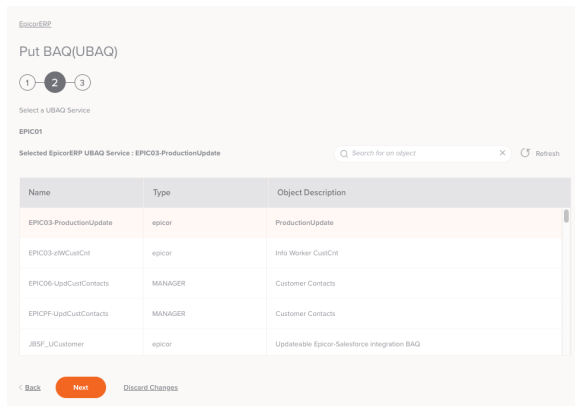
EpicorERP

Put BAQ(UBAQ)

1 2 3

Select a UBAQ Service

EPIC01

Selected EpicorERP UBAQ Service : EPIC03-ProductionUpdate

Search for an object × Refresh

| Name | Type | Object Description |
|---|---|---|
| EPIC03-ProductionUpdate | epicor | ProductionUpdate |
| EPIC03-zIWCustCnt | epicor | Info Worker CustCnt |
| EPIC06-UpdCustContacts | MANAGER | Customer Contacts |
| EPICPF-UpdCustContacts | MANAGER | Customer Contacts |
| JBSF_UCustomer | epicor | Updateable Epicor-Salesforce integration BAQ |

< Back Next Discard Changes